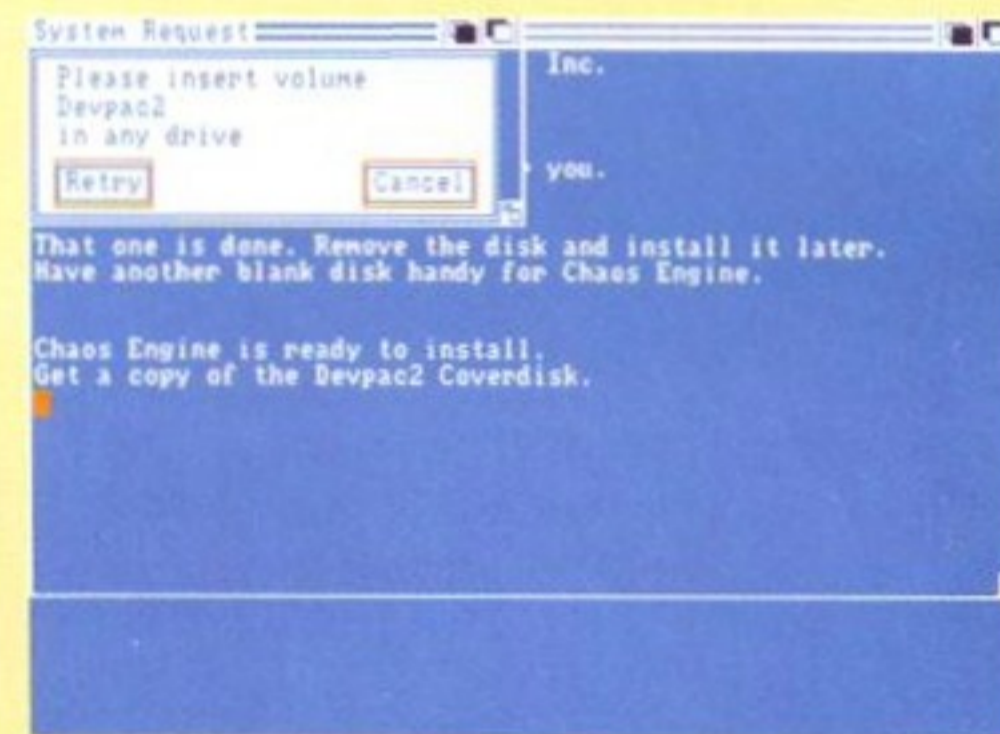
System Request

Please insert volume Devpac2 in any drive

Retry

Cancel

Inc.

you.

That one is done. Remove the disk and install it later.
Have another blank disk handy for Chaos Engine.

Chaos Engine is ready to install.
Get a copy of the Devpac2 Coverdisk.